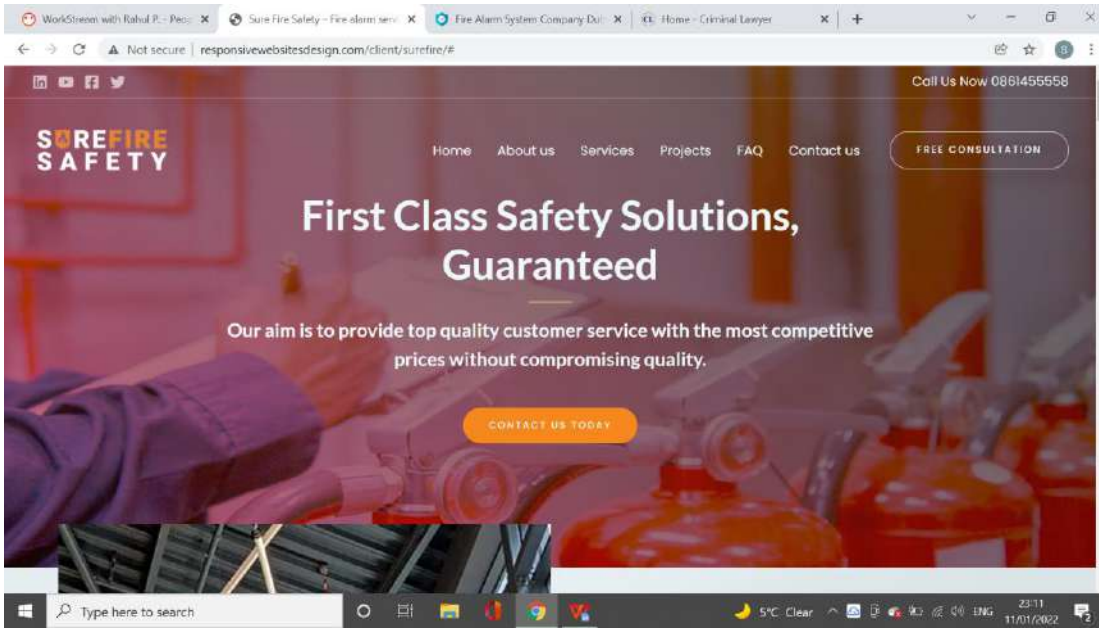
WorkStream with Rahul P. - Peo ×
Sure Fire Safety – Fire alarm serv ×
Fire Alarm System Company Du ×
Home - Criminal Lawyer ×
+

Not secure | responsivewebsitesdesign.com/client/surefire/#

Call Us Now 0861455558

SUREFIRE SAFETY

Home About us Services Projects FAQ Contact us FREE CONSULTATION

First Class Safety Solutions, Guaranteed

Our aim is to provide top quality customer service with the most competitive prices without compromising quality.

CONTACT US TODAY

Type here to search

5°C Clear ENG 23:11 11/01/2022